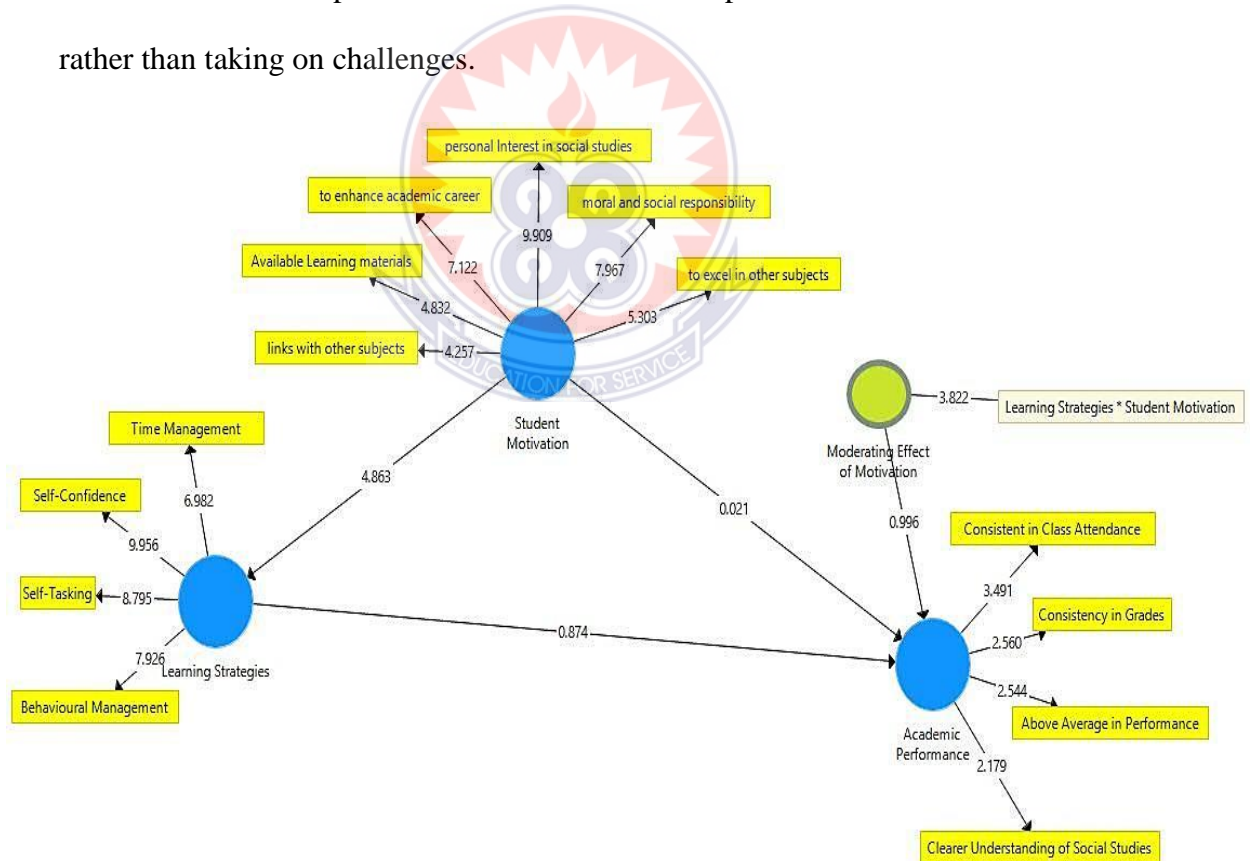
rather than taking on challenges.

personal Interest in social studies
to enhance academic career
moral and social responsibility
9.909
7.122
7.967
Available Learning materials
to excel in other subjects
4.832
5.303
links with other subjects
4.257
EDUCATION FOR SERVICE
Student Motivation
3.822
Learning Strategies * Student Motivation
Moderating Effect of Motivation
Time Management
4.863
Self-Confidence
6.982
0.021
0.996
9.956
Consistent in Class Attendance
Self-Tasking
8.795
3.491
Consistency in Grades
0.874
2.560
7.926
Learning Strategies
Behavioural Management
2.544
Above Average in Performance
Academic Performance
2.179
Clearer Understanding of Social Studies